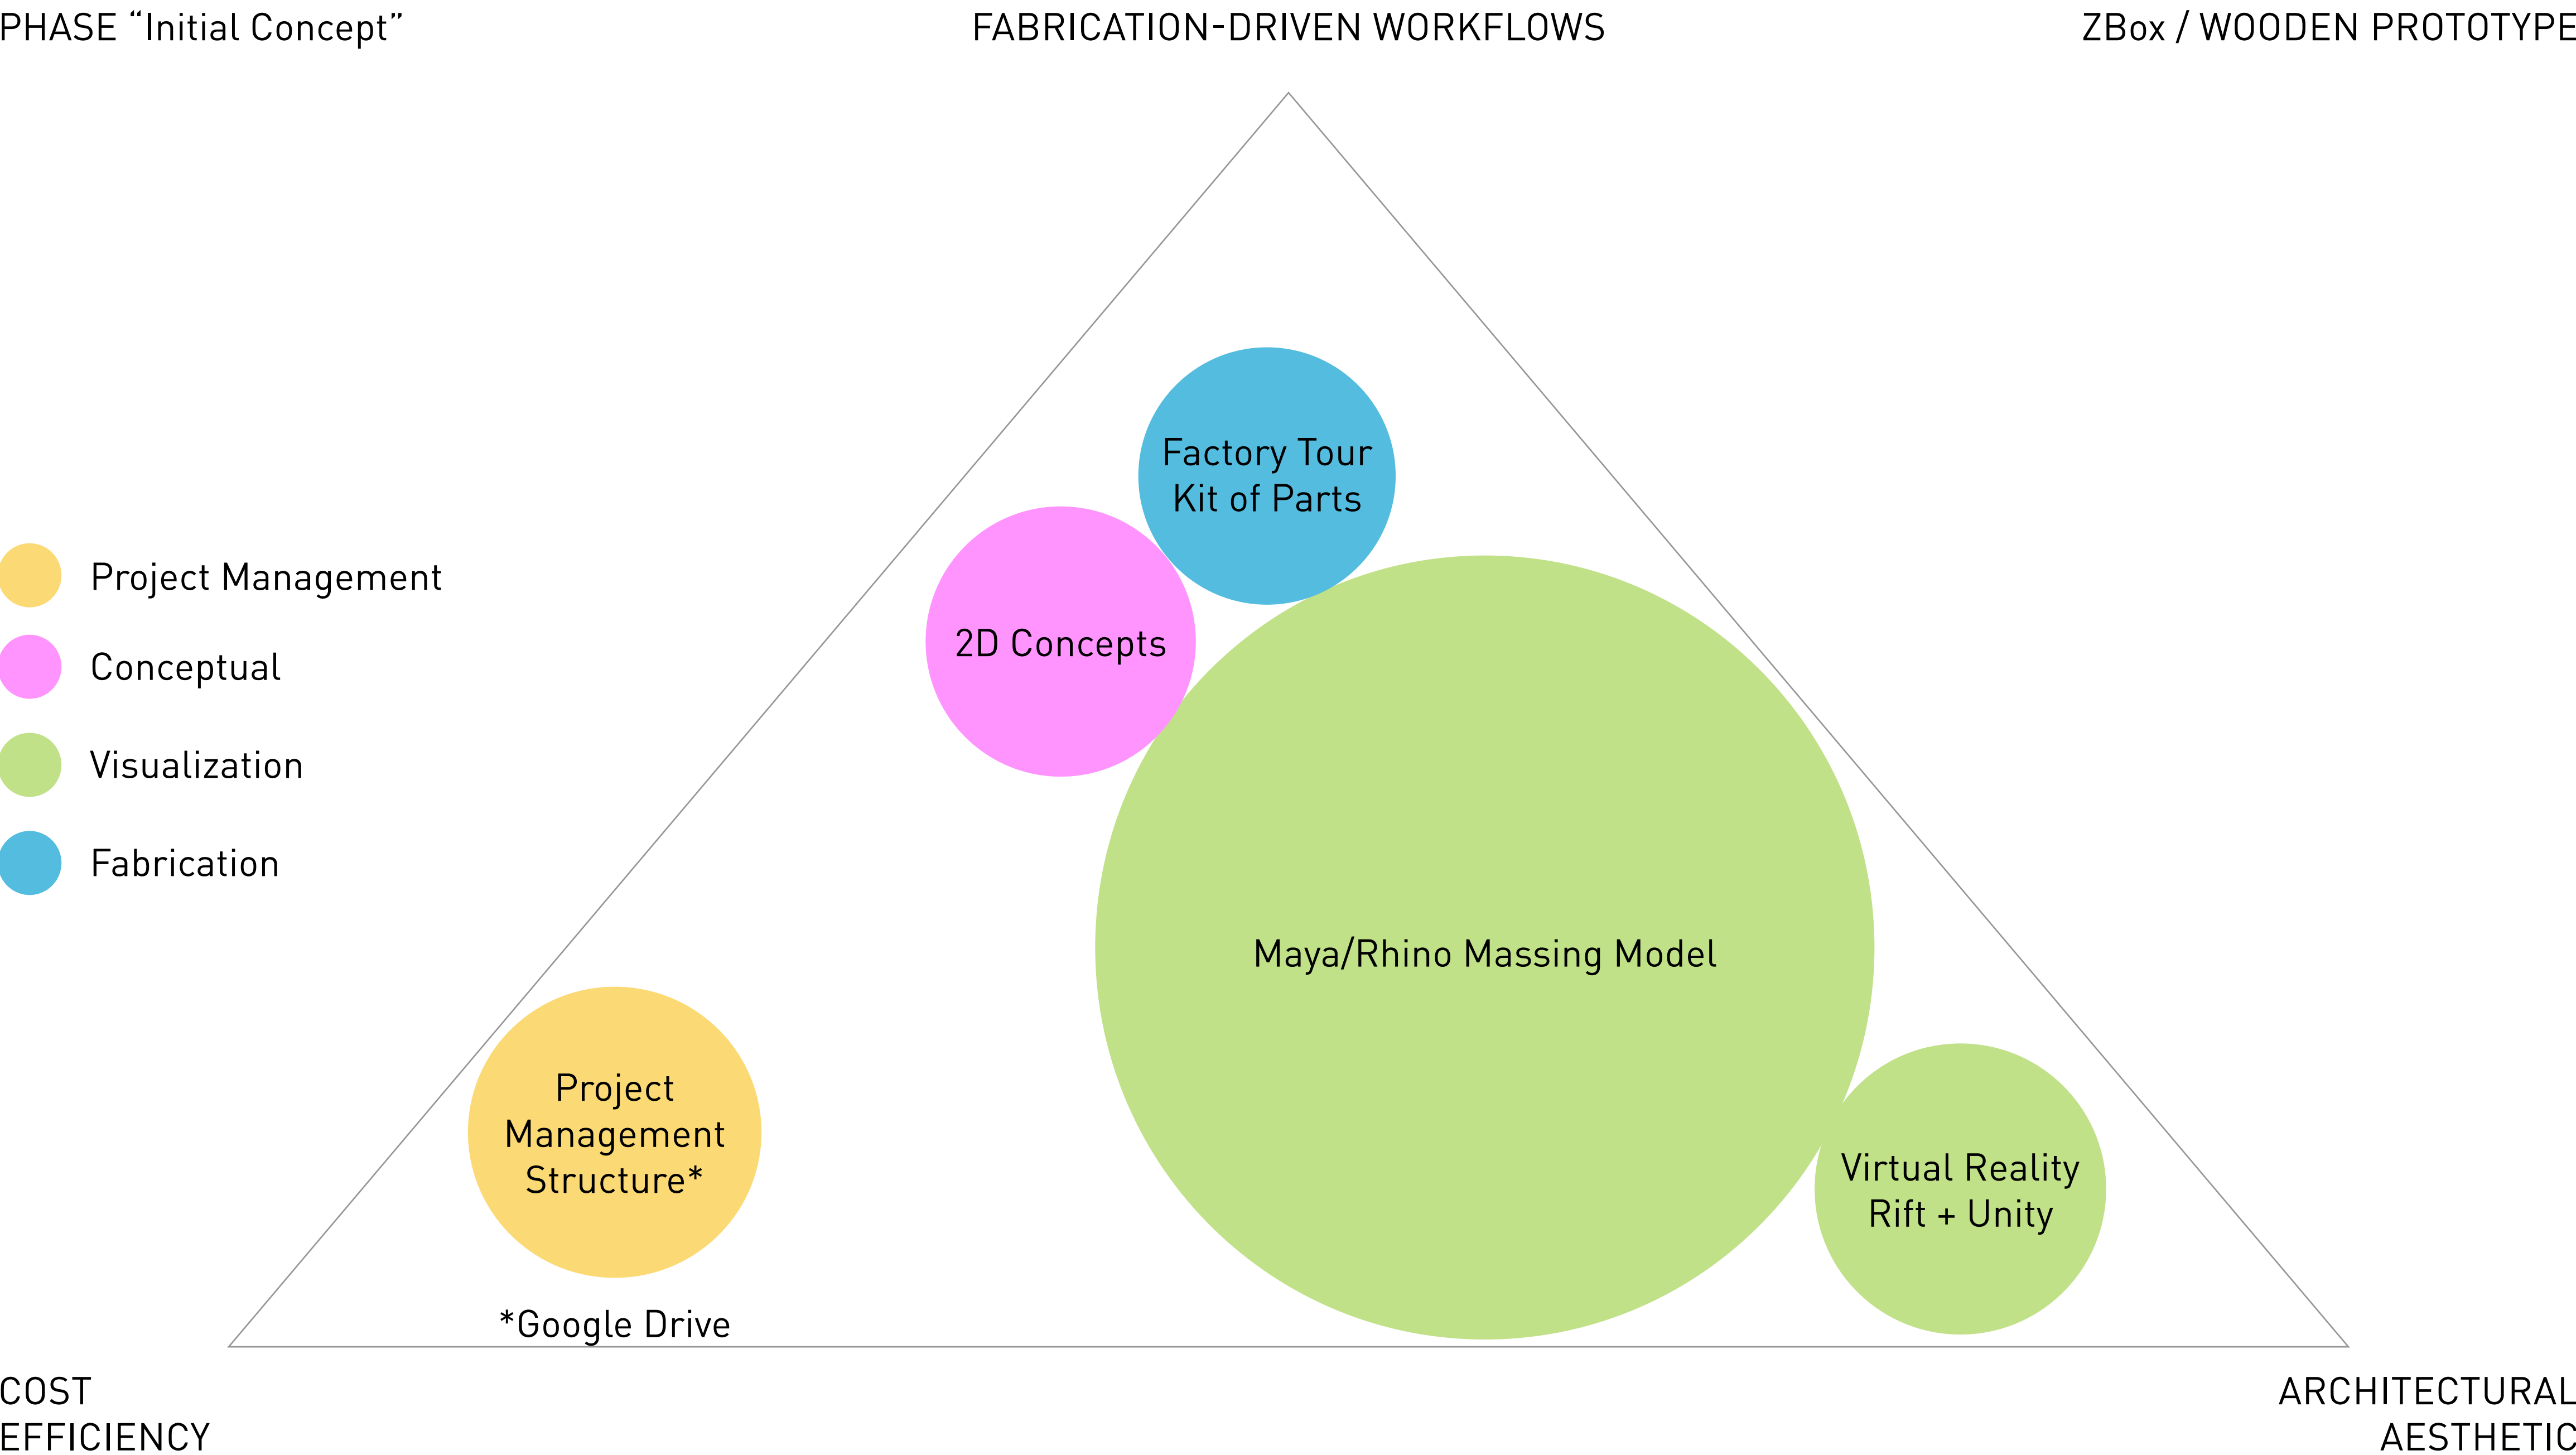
PHASE “Initial Concept”

FABRICATION-DRIVEN WORKFLOWS

ZBox / WOODEN PROTOTYPE

Project Management

Conceptual

Visualization

Fabrication

Factory Tour
Kit of Parts

2D Concepts

Maya/Rhino Massing Model

Project Management Structure*

Virtual Reality
Rift + Unity

*Google Drive

COST
EFFICIENCY

ARCHITECTURAL
AESTHETIC